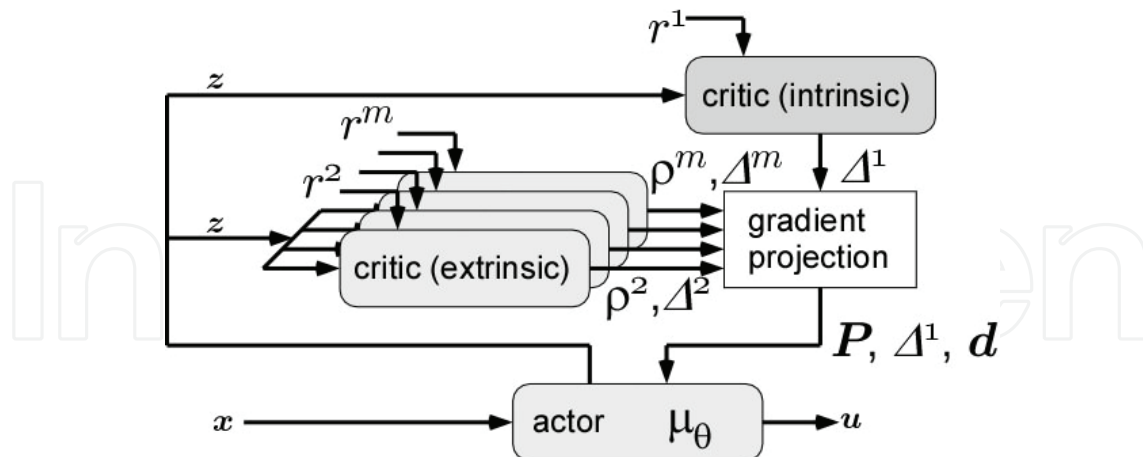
$r^1$

$z$

critic (intrinsic)

$r^m$

$\rho^m, \Delta^m$

$\Delta^1$

$r^2$

$z$

gradient projection

critic (extrinsic)

$\rho^2, \Delta^2$

$\boldsymbol{P}, \Delta^1, \boldsymbol{d}$

$x$

actor $\mu_\theta$

$u$